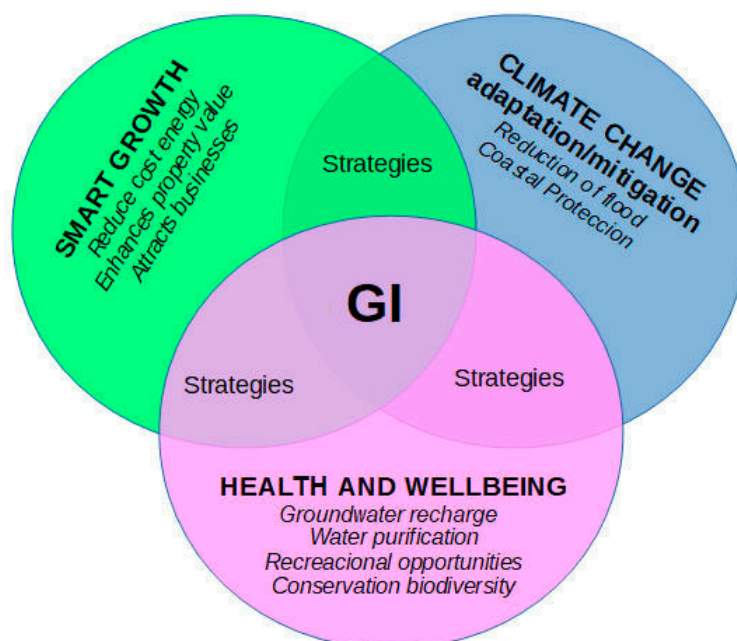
SMART GROWTH
Reduce cost energy
Enhances property value
Attracts businesses

CLIMATE CHANGE
adaptation/mitigation
Reduction of flood
Coastal Proteccion

Strategies

GI

Strategies

Strategies

HEALTH AND WELLBEING
Groundwater recharge
Water purification
Recreacional opportunities
Conservation biodiversity